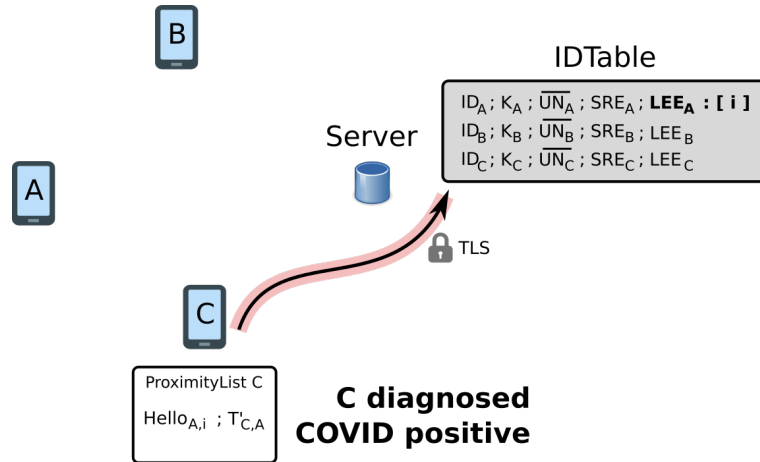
B

IDTable

$ID_A$ ; $K_A$ ; $\overline{UN_A}$ ; $SRE_A$ ; **$LEE_A$ : [ i ]**
$ID_B$ ; $K_B$ ; $\overline{UN_B}$ ; $SRE_B$ ; $LEE_B$
$ID_C$ ; $K_C$ ; $\overline{UN_C}$ ; $SRE_C$ ; $LEE_C$

Server

A

TLS

C

ProximityList C

$Hello_{A,i}$ ; $T'_{C,A}$

C diagnosed COVID positive